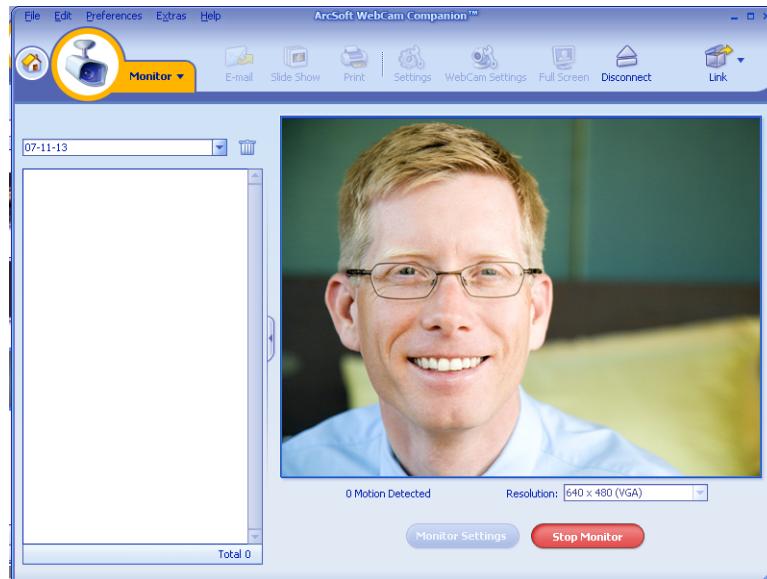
File Edit Preferences Extras Help

ArcSoft WebCam Companion™

Monitor ▾

E-mail Slide Show Print Settings WebCam Settings Full Screen Disconnect Link

07-11-13

Total 0

0 Motion Detected

Resolution: 640 x 480 (VGA)

Monitor Settings

Stop Monitor